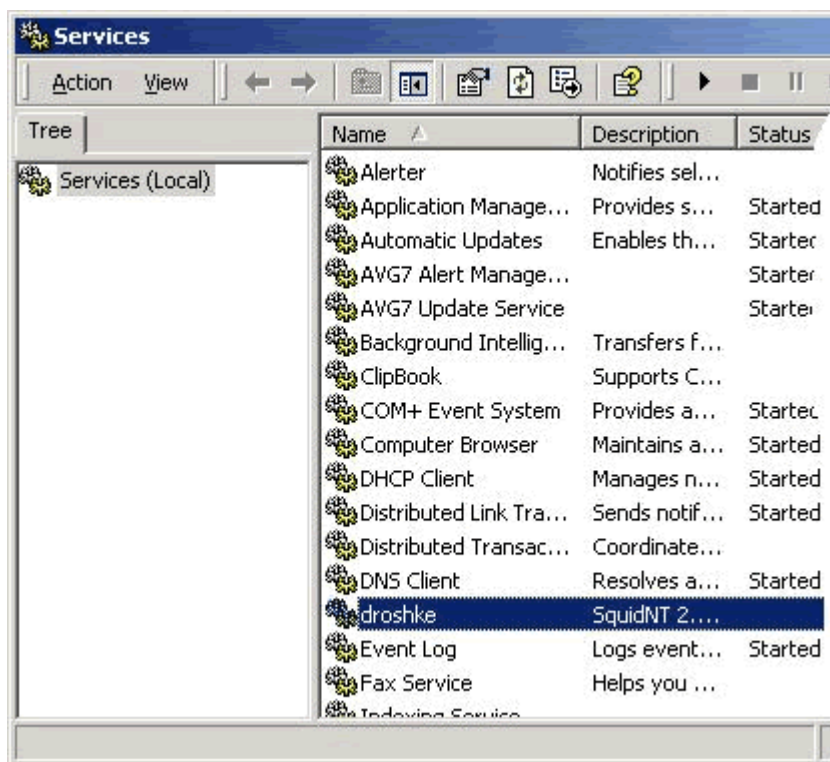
Services

Action View

Tree

Services (Local)

| Name | Description | Status |
|---|---|---|
| Alerter | Notifies sel... | |
| Application Manage... | Provides s... | Started |
| Automatic Updates | Enables th... | Startec |
| AVG7 Alert Manage... | | Starter |
| AVG7 Update Service | | Starte |
| Background Intellig... | Transfers f... | |
| ClipBook | Supports C... | |
| COM+ Event System | Provides a... | Startec |
| Computer Browser | Maintains a... | Started |
| DHCP Client | Manages n... | Started |
| Distributed Link Tra... | Sends notif... | Started |
| Distributed Transac... | Coordinate... | |
| DNS Client | Resolves a... | Started |
| droshke | SquidNT 2.... | |
| Event Log | Logs event... | Started |
| Fax Service | Helps you ... | |
| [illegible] | | |